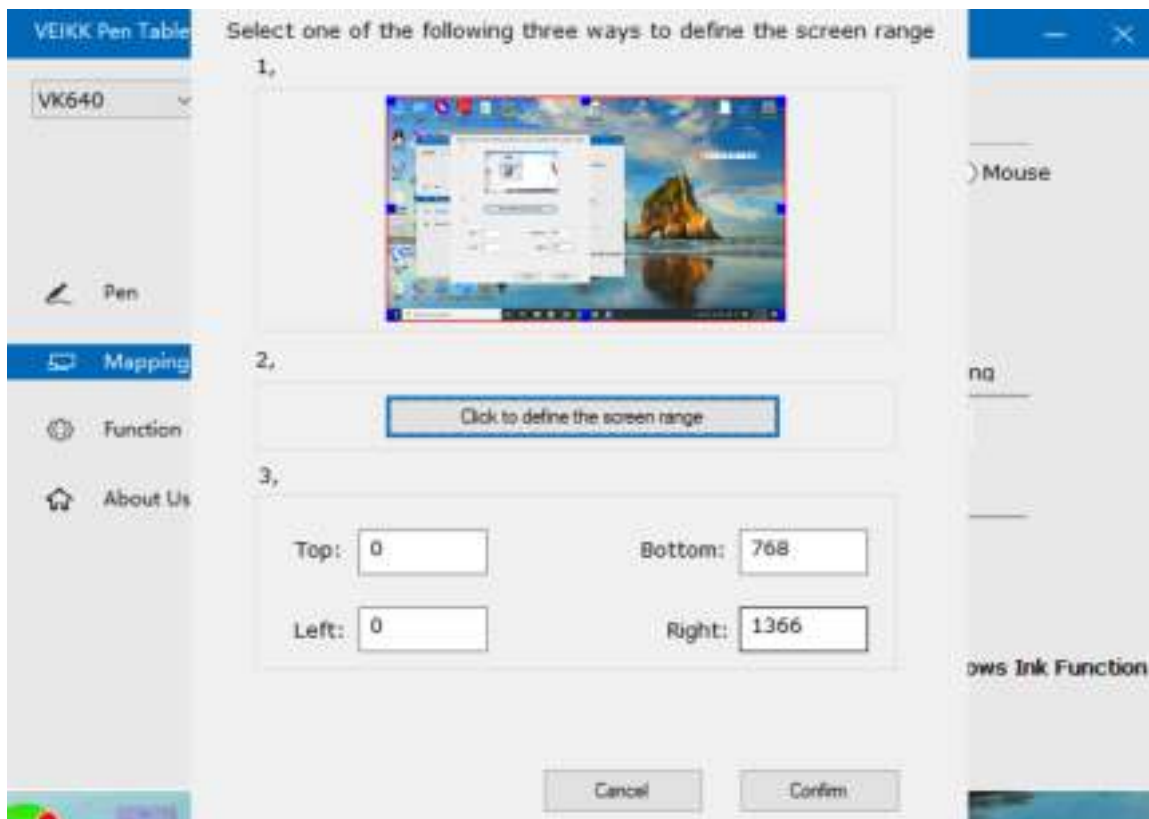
VEIKK Pen Table

VK640

Pen

Mapping

Function

About Us

Select one of the following three ways to define the screen range

1,

2,

Click to define the screen range

3,

Top: 0

Bottom: 768

Left: 0

Right: 1366

Cancel

Confirm

Mouse

ng

ows Ink Function